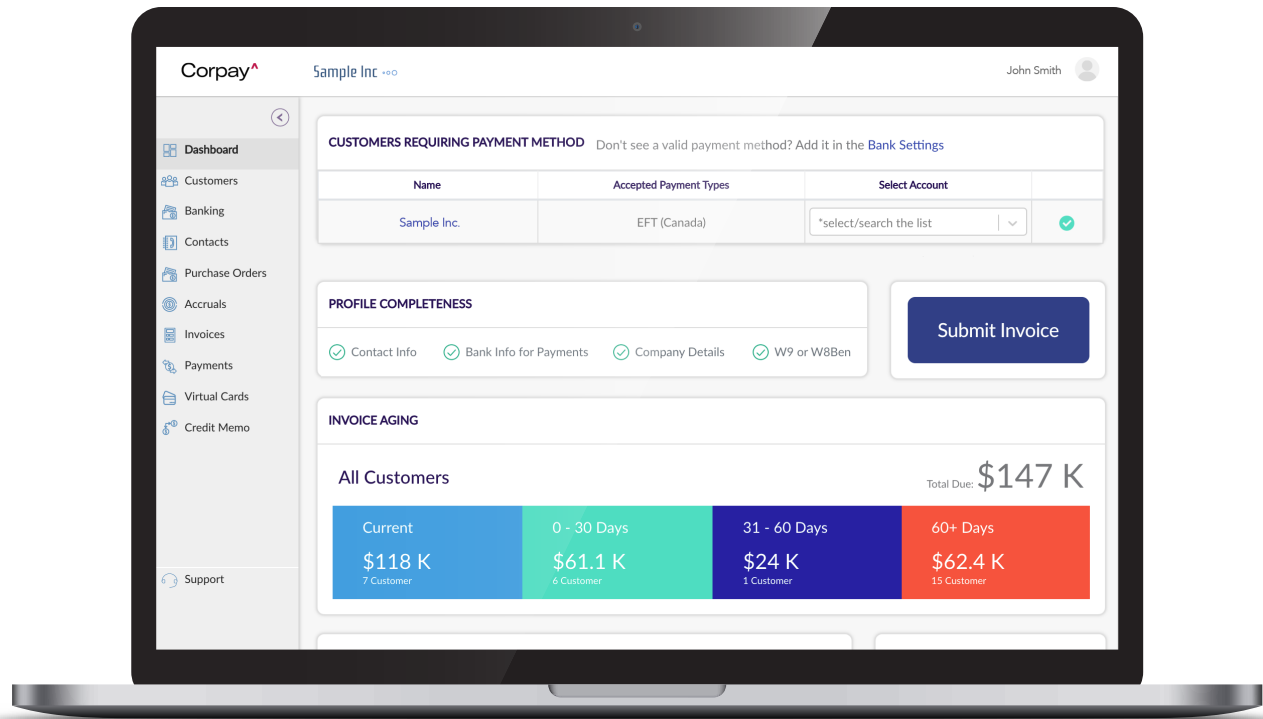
Corpay^ Sample Inc

John Smith

Dashboard
Customers
Banking
Contacts
Purchase Orders
Accruals
Invoices
Payments
Virtual Cards
Credit Memo

Support

CUSTOMERS REQUIRING PAYMENT METHOD Don't see a valid payment method? Add it in the Bank Settings

| Name | Accepted Payment Types | Select Account | |
|---|---|---|---|
| Sample Inc. | EFT (Canada) | *select/search the list | |

PROFILE COMPLETENESS

Contact Info Bank Info for Payments Company Details W9 or W8Ben

Submit Invoice

INVOICE AGING

All Customers

Total Due: $147 K

Current
$118 K
7 Customer

0 - 30 Days
$61.1 K
6 Customer

31 - 60 Days
$24 K
1 Customer

60+ Days
$62.4 K
15 Customer